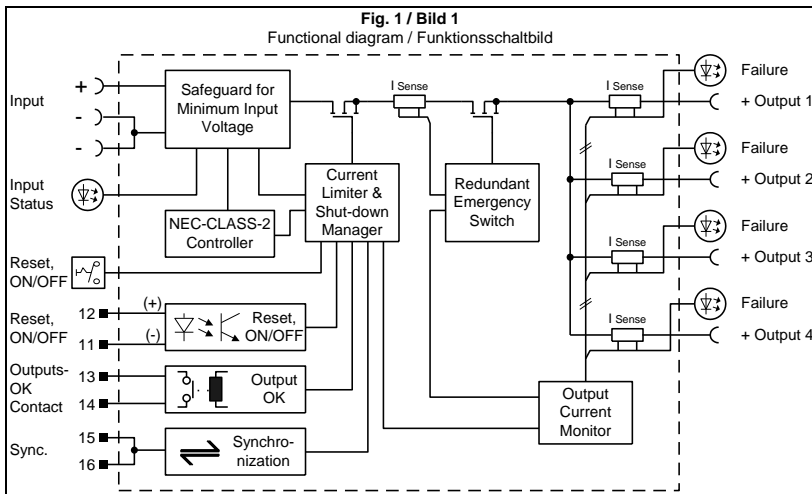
Fig. 1 / Bild 1
Functional diagram / Funktionsschaltbild

Input
+
-
-

Safeguard for Minimum Input Voltage

I Sense

I Sense

Failure
+ Output 1

Input Status

Current Limiter & Shut-down Manager

Redundant Emergency Switch

I Sense

Failure
+ Output 2

NEC-CLASS-2 Controller

I Sense

Failure
+ Output 3

Reset, ON/OFF

I Sense

Failure
+ Output 4

Reset, ON/OFF
12
11
(+)
(-)
Reset, ON/OFF

Outputs-OK Contact
13
14
Output OK

Output Current Monitor

Sync.
15
16
Synchronization